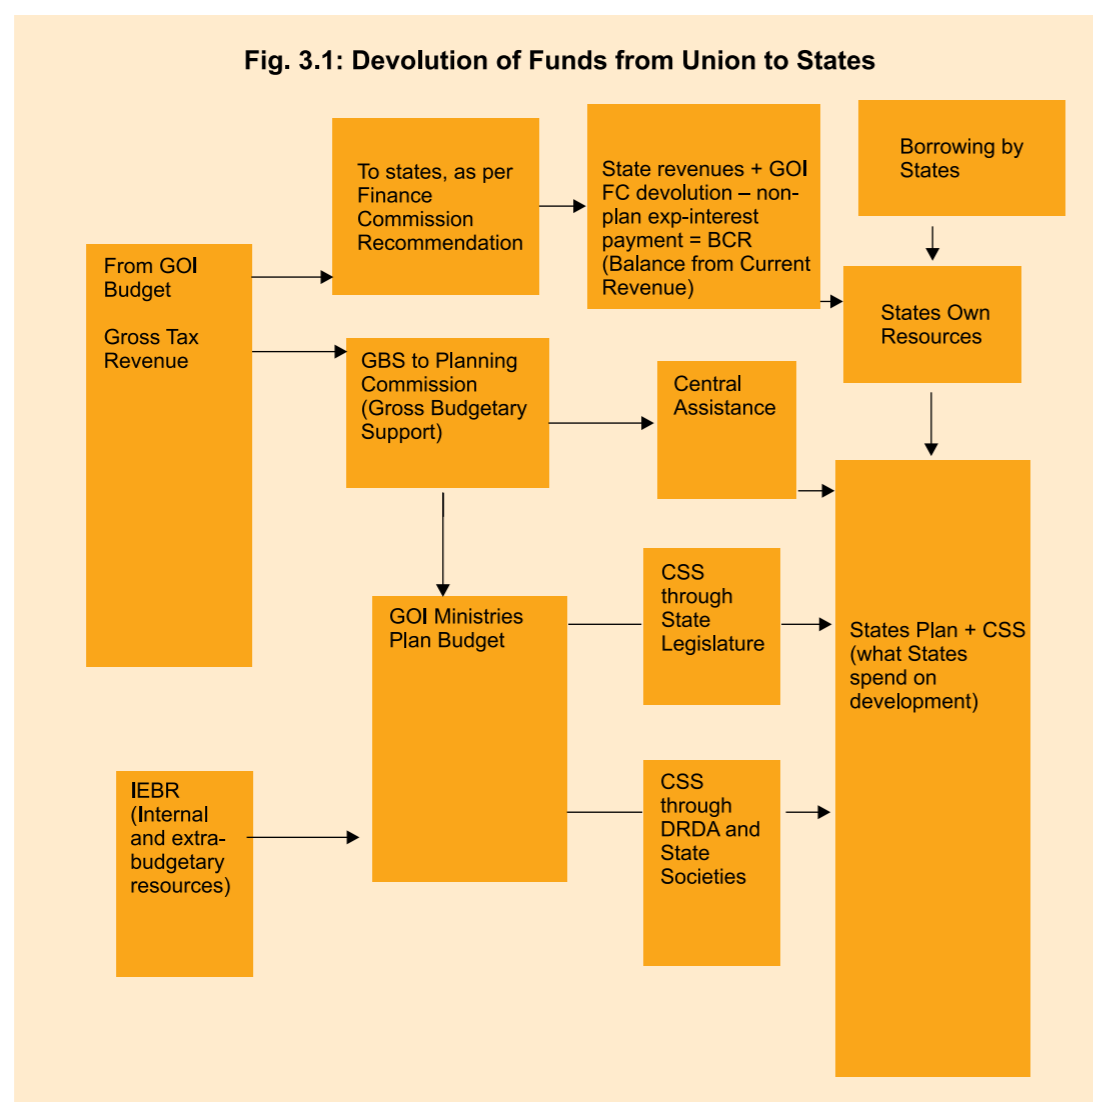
Fig. 3.1: Devolution of Funds from Union to States

From GOI Budget

Gross Tax Revenue

To states, as per Finance Commission Recommendation

State revenues + GOI FC devolution – non-plan exp-interest payment = BCR (Balance from Current Revenue)

Borrowing by States

States Own Resources

GBS to Planning Commission (Gross Budgetary Support)

Central Assistance

GOI Ministries Plan Budget

CSS through State Legislature

States Plan + CSS (what States spend on development)

IEBR (Internal and extra-budgetary resources)

CSS through DRDA and State Societies